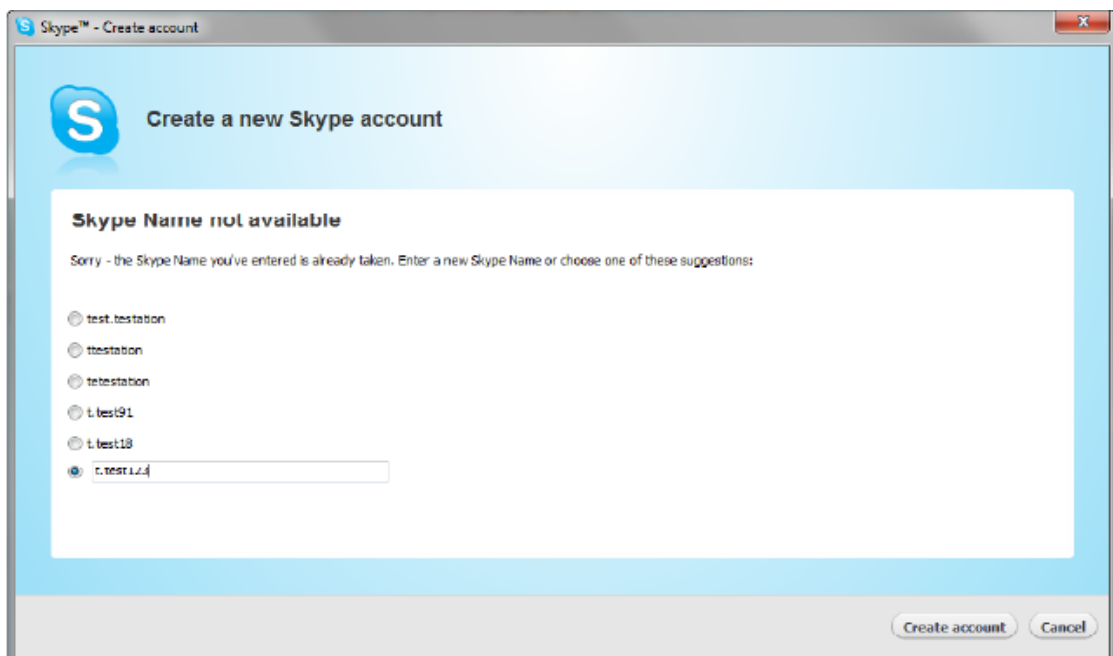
Skype™ - Create account

Create a new Skype account

Skype Name not available

Sorry - the Skype Name you've entered is already taken. Enter a new Skype Name or choose one of these suggestions:

test.testation

ttestation

tetestation

t.test91

t.test18

t.test123

Create account

Cancel